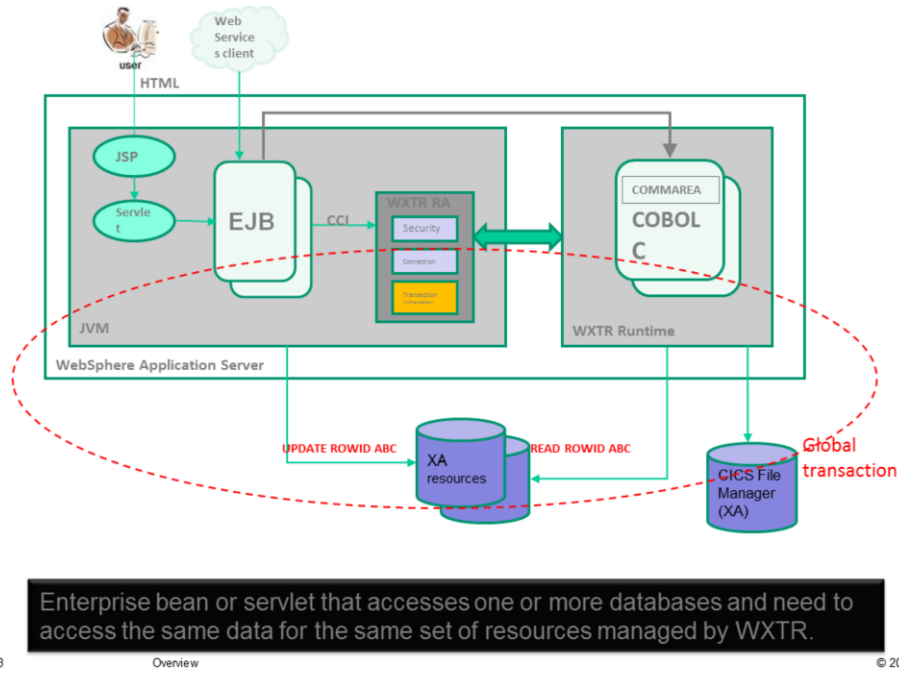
user
HTML
Web Services client
JSP
Servlet
EJB
CCI
WXTR RA
Security
Connection
Transaction
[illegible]
COMMAREA
COBOL
C
JVM
WXTR Runtime
WebSphere Application Server
UPDATE ROWID ABC
READ ROWID ABC
XA resources
CICS File Manager (XA)
Global transaction

Enterprise bean or servlet that accesses one or more databases and need to access the same data for the same set of resources managed by WXTR.

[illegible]
Overview
© 2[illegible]